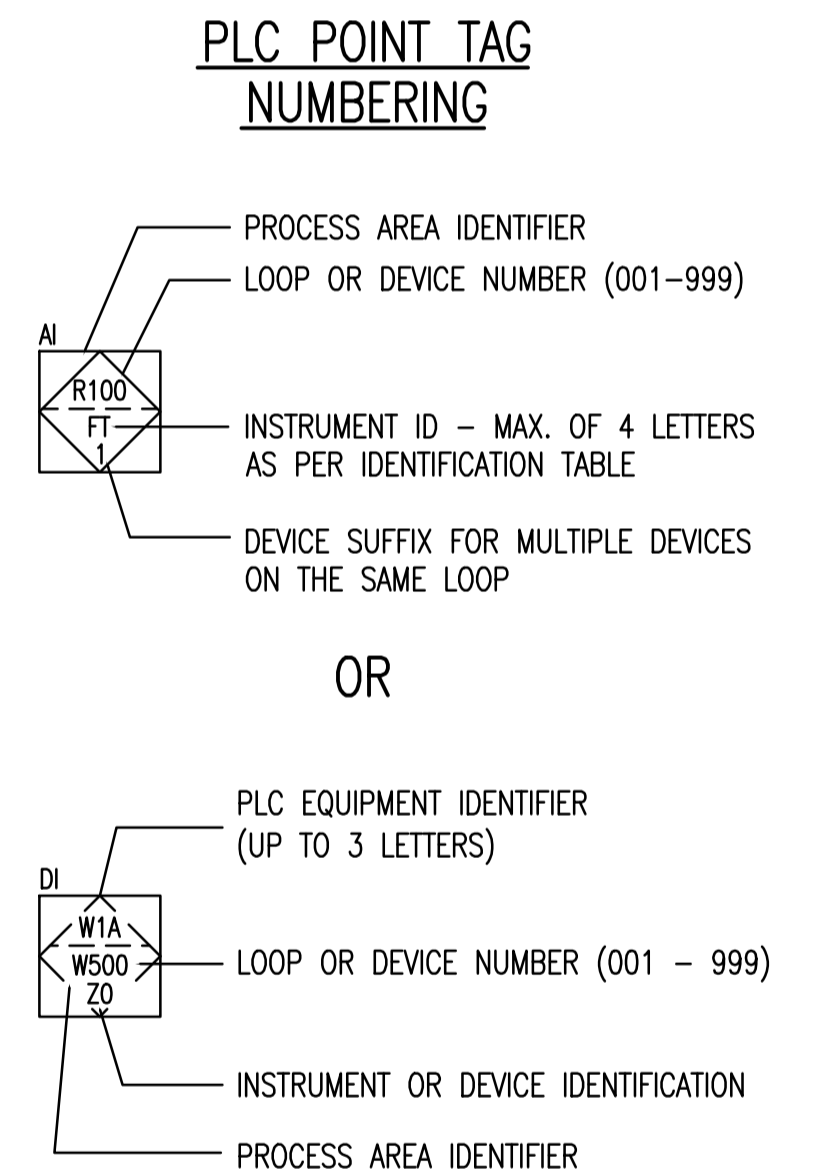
PLC POINT TAG NUMBERING

PROCESS AREA IDENTIFIER

LOOP OR DEVICE NUMBER (001–999)

AI

R100

FT

1

INSTRUMENT ID – MAX. OF 4 LETTERS AS PER IDENTIFICATION TABLE

DEVICE SUFFIX FOR MULTIPLE DEVICES ON THE SAME LOOP

OR

PLC EQUIPMENT IDENTIFIER (UP TO 3 LETTERS)

DI

W1A

W500

ZO

LOOP OR DEVICE NUMBER (001 – 999)

INSTRUMENT OR DEVICE IDENTIFICATION

PROCESS AREA IDENTIFIER